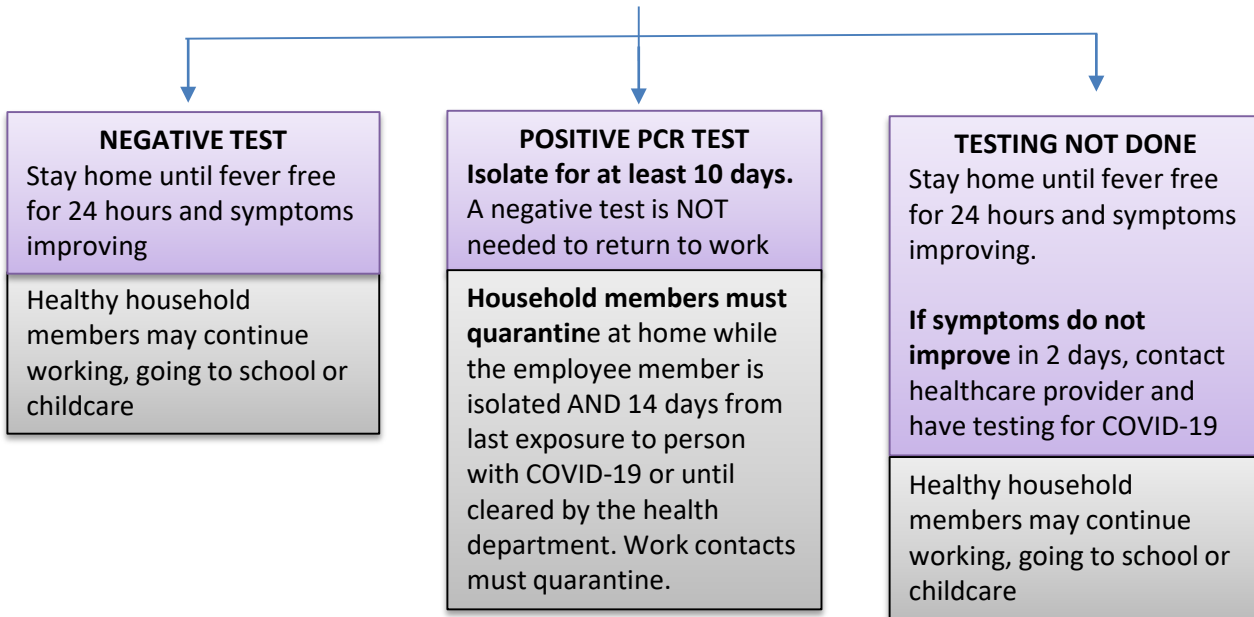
NEGATIVE TEST
Stay home until fever free for 24 hours and symptoms improving

Healthy household members may continue working, going to school or childcare

POSITIVE PCR TEST
Isolate for at least 10 days.
A negative test is NOT needed to return to work

Household members must quarantine at home while the employee member is isolated AND 14 days from last exposure to person with COVID-19 or until cleared by the health department. Work contacts must quarantine.

TESTING NOT DONE
Stay home until fever free for 24 hours and symptoms improving.

If symptoms do not improve in 2 days, contact healthcare provider and have testing for COVID-19

Healthy household members may continue working, going to school or childcare